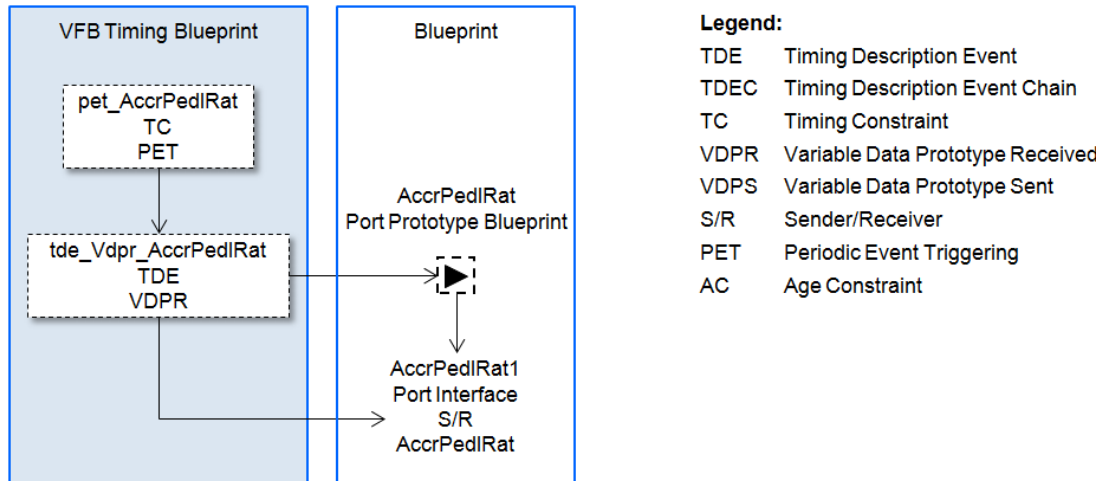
VFB Timing Blueprint

pet_AccrPedlRat
TC
PET

tde_Vdpr_AccrPedlRat
TDE
VDPR

Blueprint

AccrPedlRat
Port Prototype Blueprint

AccrPedlRat1
Port Interface
S/R
AccrPedlRat

Legend:

| | |
|---|---|
| TDE | Timing Description Event |
| TDEC | Timing Description Event Chain |
| TC | Timing Constraint |
| VDPR | Variable Data Prototype Received |
| VDPS | Variable Data Prototype Sent |
| S/R | Sender/Receiver |
| PET | Periodic Event Triggering |
| AC | Age Constraint |